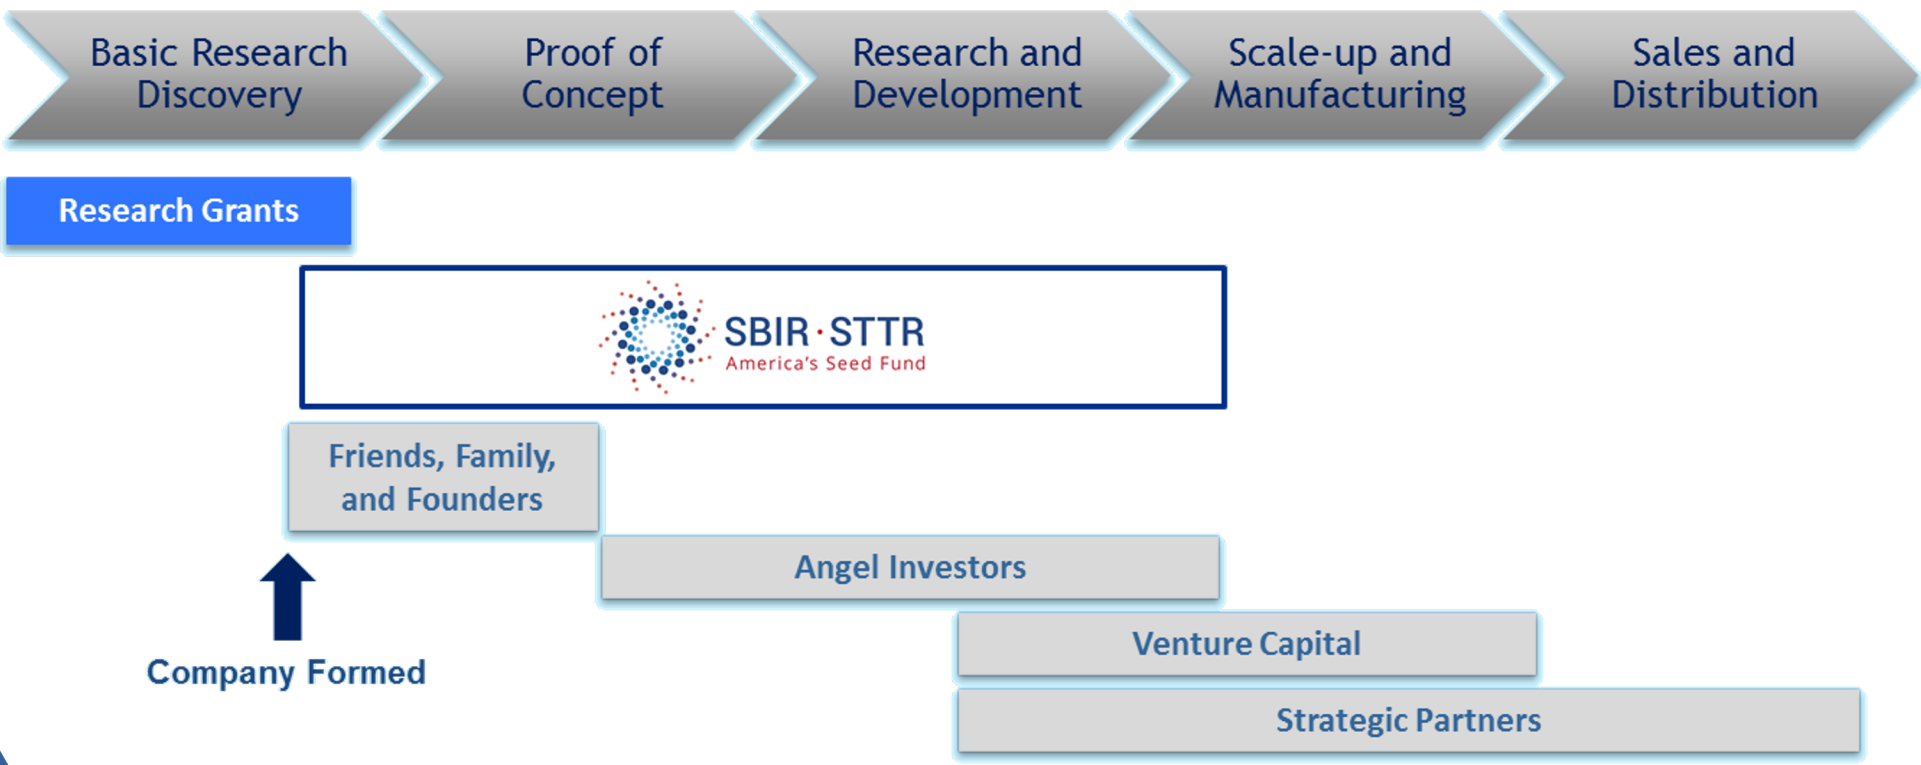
Basic Research Discovery

Proof of Concept

Research and Development

Scale-up and Manufacturing

Sales and Distribution

Research Grants

SBIR·STTR
America's Seed Fund

Friends, Family, and Founders

Angel Investors

Venture Capital

Strategic Partners

Company Formed